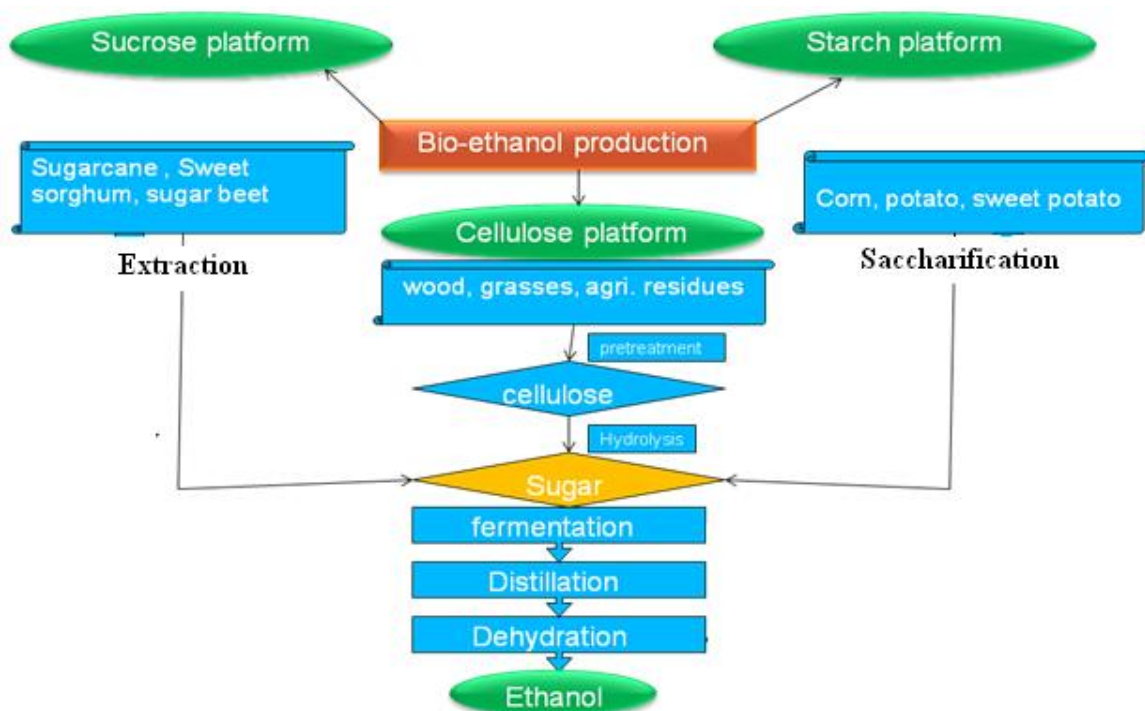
Sucrose platform

Starch platform

Bio-ethanol production

Sugarcane , Sweet sorghum, sugar beet

Extraction

Cellulose platform

wood, grasses, agri. residues

Corn, potato, sweet potato

Saccharification

pretreatment

cellulose

Hydrolysis

Sugar

fermentation

Distillation

Dehydration

Ethanol